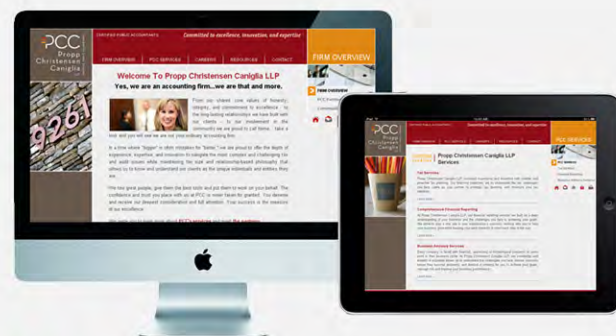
PCC
Propp
Christensen
Caniglia

CERTIFIED PUBLIC ACCOUNTANTS

Committed to excellence, innovation, and expertise

FIRM OVERVIEW | PCC SERVICES | CAREERS | RESOURCES | CONTACT

FIRM OVERVIEW

Welcome To Propp Christensen Caniglia LLP

Yes, we are an accounting firm...we are that and more.

From our shared core values of honesty, integrity, and commitment to excellence, to the long-lasting relationships we have built with our clients – to our involvement in the community we are proud to call home... take a look and you will see we are not your ordinary accounting firm.

In a time where "bigger" is often mistaken for "better," we are proud to offer the depth of experience, expertise, and innovation to navigate the most complex and challenging tax and audit issues while maintaining the size and relationship-based philosophy that allows us to know and understand our clients as the unique individuals and entities they are.

We hire great people, give them the best tools and put them to work on your behalf. The confidence and trust you place with us at PCC is never taken for granted. You deserve and receive our deepest consideration and full attention. Your success is the measure of our excellence.

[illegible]

9261

PCC
Propp
Christensen
Caniglia

Committed to excellence, innovation, and expertise

PCC SERVICES

Propp Christensen Caniglia LLP Services

Tax Services

Comprehensive Financial Reporting

Business Advisory Services

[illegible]